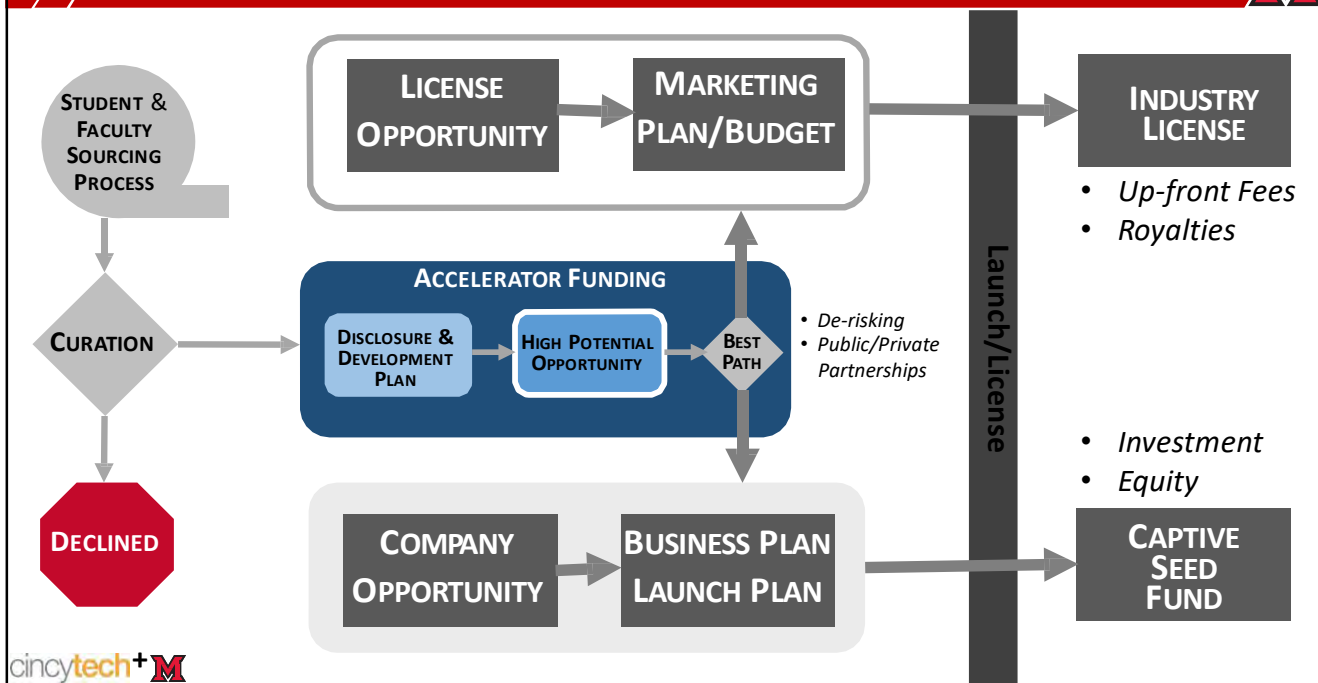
STUDENT & FACULTY SOURCING PROCESS

LICENSE OPPORTUNITY

MARKETING PLAN/BUDGET

INDUSTRY LICENSE

• Up-front Fees
• Royalties

CURATION

ACCELERATOR FUNDING

DISCLOSURE & DEVELOPMENT PLAN

HIGH POTENTIAL OPPORTUNITY

BEST PATH

• De-risking
• Public/Private Partnerships

Launch/License

• Investment
• Equity

DECLINED

COMPANY OPPORTUNITY

BUSINESS PLAN LAUNCH PLAN

CAPTIVE SEED FUND

cincytech+M